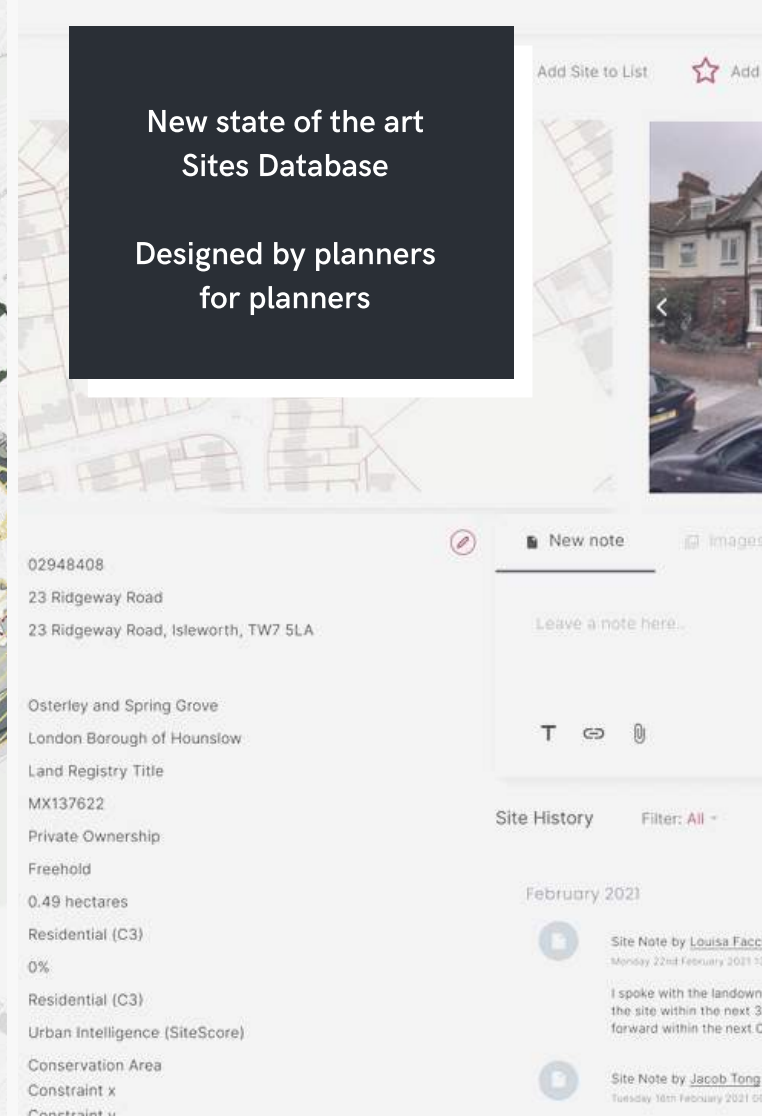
New state of the art Sites Database

Designed by planners for planners

Add Site to List

Add

New note

Images

Leave a note here...

02948408

23 Ridgeway Road

23 Ridgeway Road, Isleworth, TW7 5LA

Osterley and Spring Grove

London Borough of Hounslow

Land Registry Title

MX137622

Private Ownership

Freehold

0.49 hectares

Residential (C3)

0%

Residential (C3)

Urban Intelligence (SiteScore)

Conservation Area

Constraint x

Constraint y

T

Site History

Filter: All

February 2021

Site Note by Louisa Facc

Monday 22nd February 2021

I spoke with the landown the site within the next 3 forward within the next C

Site Note by Jacob Tong

Tuesday 16th February 2021